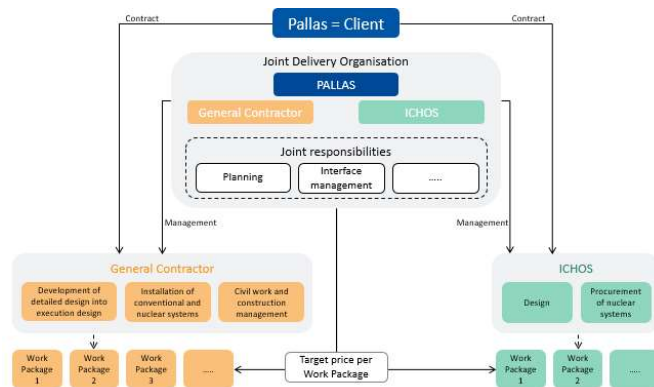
Pallas = Client

Contract

Contract

Joint Delivery Organisation

PALLAS

General Contractor

ICHOS

Joint responsibilities

Planning

Interface management

.....

Management

Management

General Contractor

Development of detailed design into execution design

Installation of conventional and nuclear systems

Civil work and construction management

ICHOS

Design

Procurement of nuclear systems

Work Package 1

Work Package 2

Work Package 3

....

Target price per Work Package

Work Package 1

Work Package 2

....